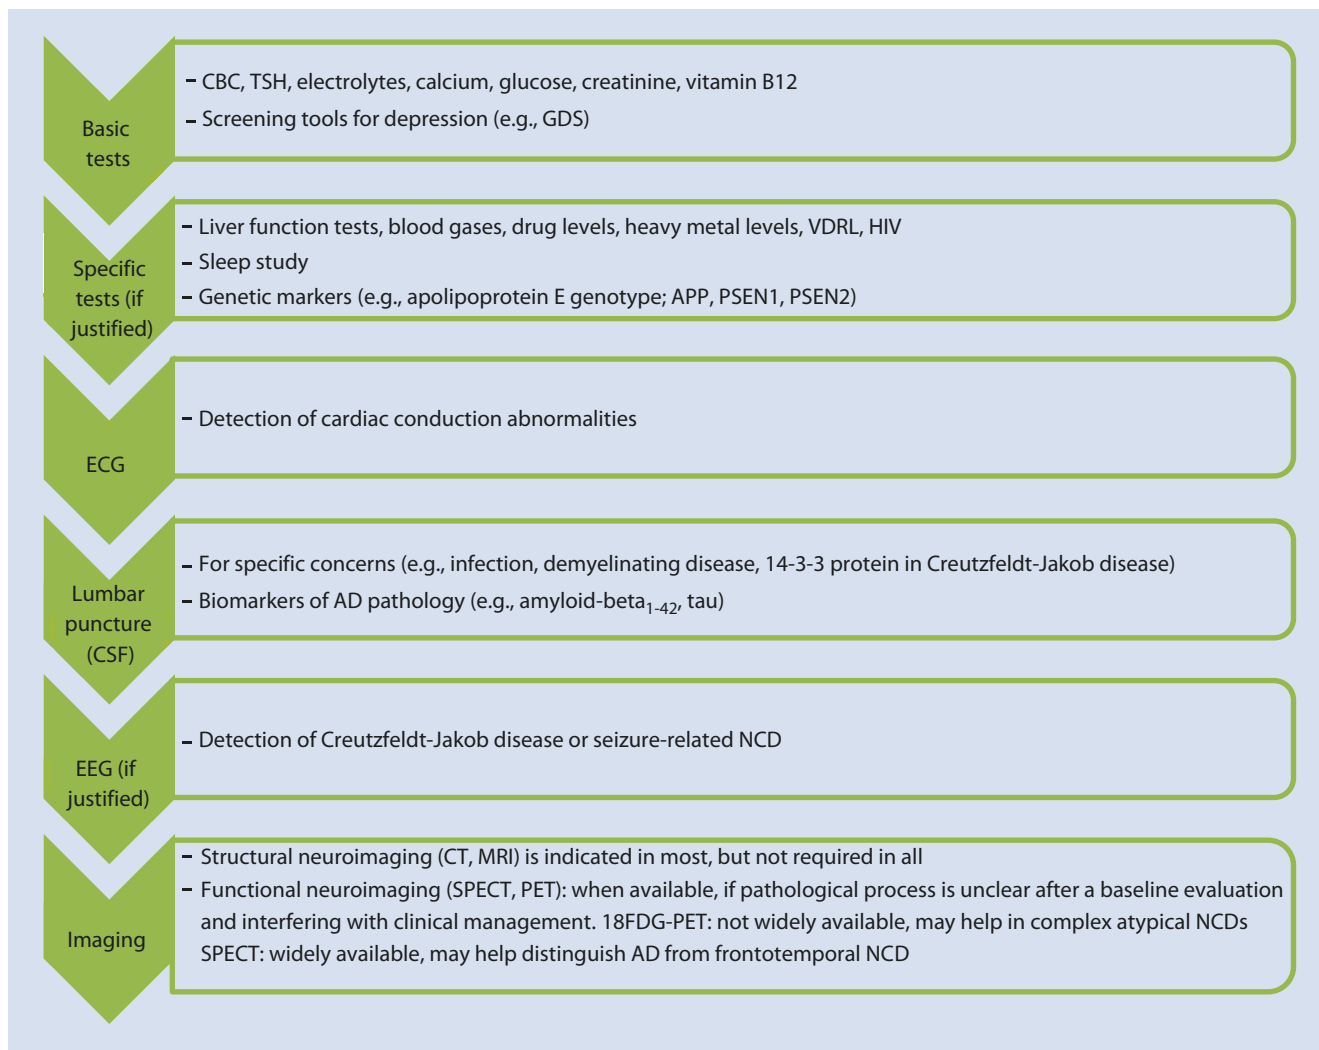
Basic tests

– CBC, TSH, electrolytes, calcium, glucose, creatinine, vitamin B12
– Screening tools for depression (e.g., GDS)

Specific tests (if justified)

– Liver function tests, blood gases, drug levels, heavy metal levels, VDRL, HIV
– Sleep study
– Genetic markers (e.g., apolipoprotein E genotype; APP, PSEN1, PSEN2)

ECG

– Detection of cardiac conduction abnormalities

Lumbar puncture (CSF)

– For specific concerns (e.g., infection, demyelinating disease, 14-3-3 protein in Creutzfeldt-Jakob disease)
– Biomarkers of AD pathology (e.g., amyloid-beta$_{1\text{-}42}$, tau)

EEG (if justified)

– Detection of Creutzfeldt-Jakob disease or seizure-related NCD

Imaging

– Structural neuroimaging (CT, MRI) is indicated in most, but not required in all
– Functional neuroimaging (SPECT, PET): when available, if pathological process is unclear after a baseline evaluation and interfering with clinical management. 18FDG-PET: not widely available, may help in complex atypical NCDs SPECT: widely available, may help distinguish AD from frontotemporal NCD